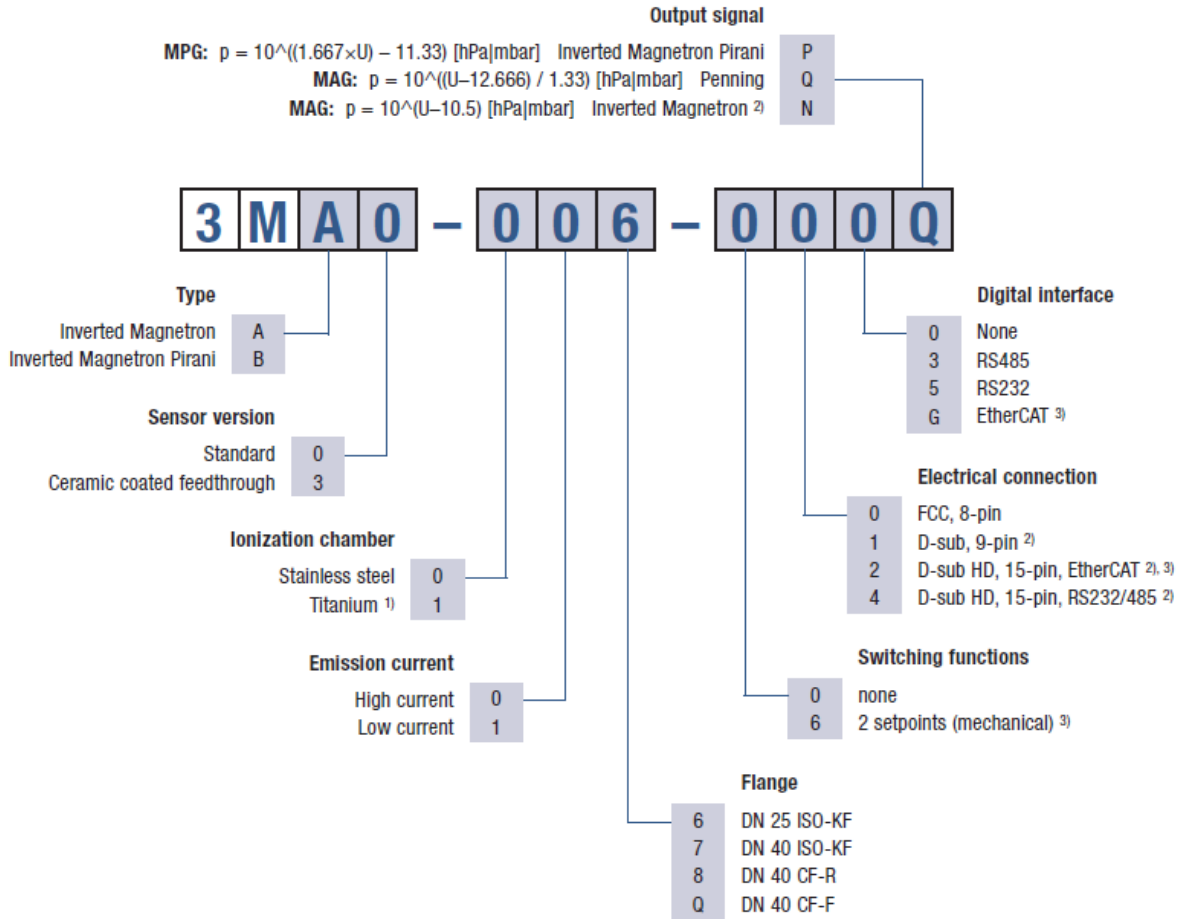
Output signal

**MPG:** p = 10^((1.667×U) – 11.33) [hPa|mbar] Inverted Magnetron Pirani P
**MAG:** p = 10^((U–12.666) / 1.33) [hPa|mbar] Penning Q
**MAG:** p = 10^(U–10.5) [hPa|mbar] Inverted Magnetron $^{2)}$ N

3 M A 0 – 0 0 6 – 0 0 0 Q

Type

Inverted Magnetron A
Inverted Magnetron Pirani B

Sensor version

Standard 0
Ceramic coated feedthrough 3

Ionization chamber

Stainless steel 0
Titanium $^{1)}$ 1

Emission current

High current 0
Low current 1

Flange

6 DN 25 ISO-KF
7 DN 40 ISO-KF
8 DN 40 CF-R
Q DN 40 CF-F

Digital interface

0 None
3 RS485
5 RS232
G EtherCAT $^{3)}$

Electrical connection

0 FCC, 8-pin
1 D-sub, 9-pin $^{2)}$
2 D-sub HD, 15-pin, EtherCAT $^{2), 3)}$
4 D-sub HD, 15-pin, RS232/485 $^{2)}$

Switching functions

0 none
6 2 setpoints (mechanical) $^{3)}$